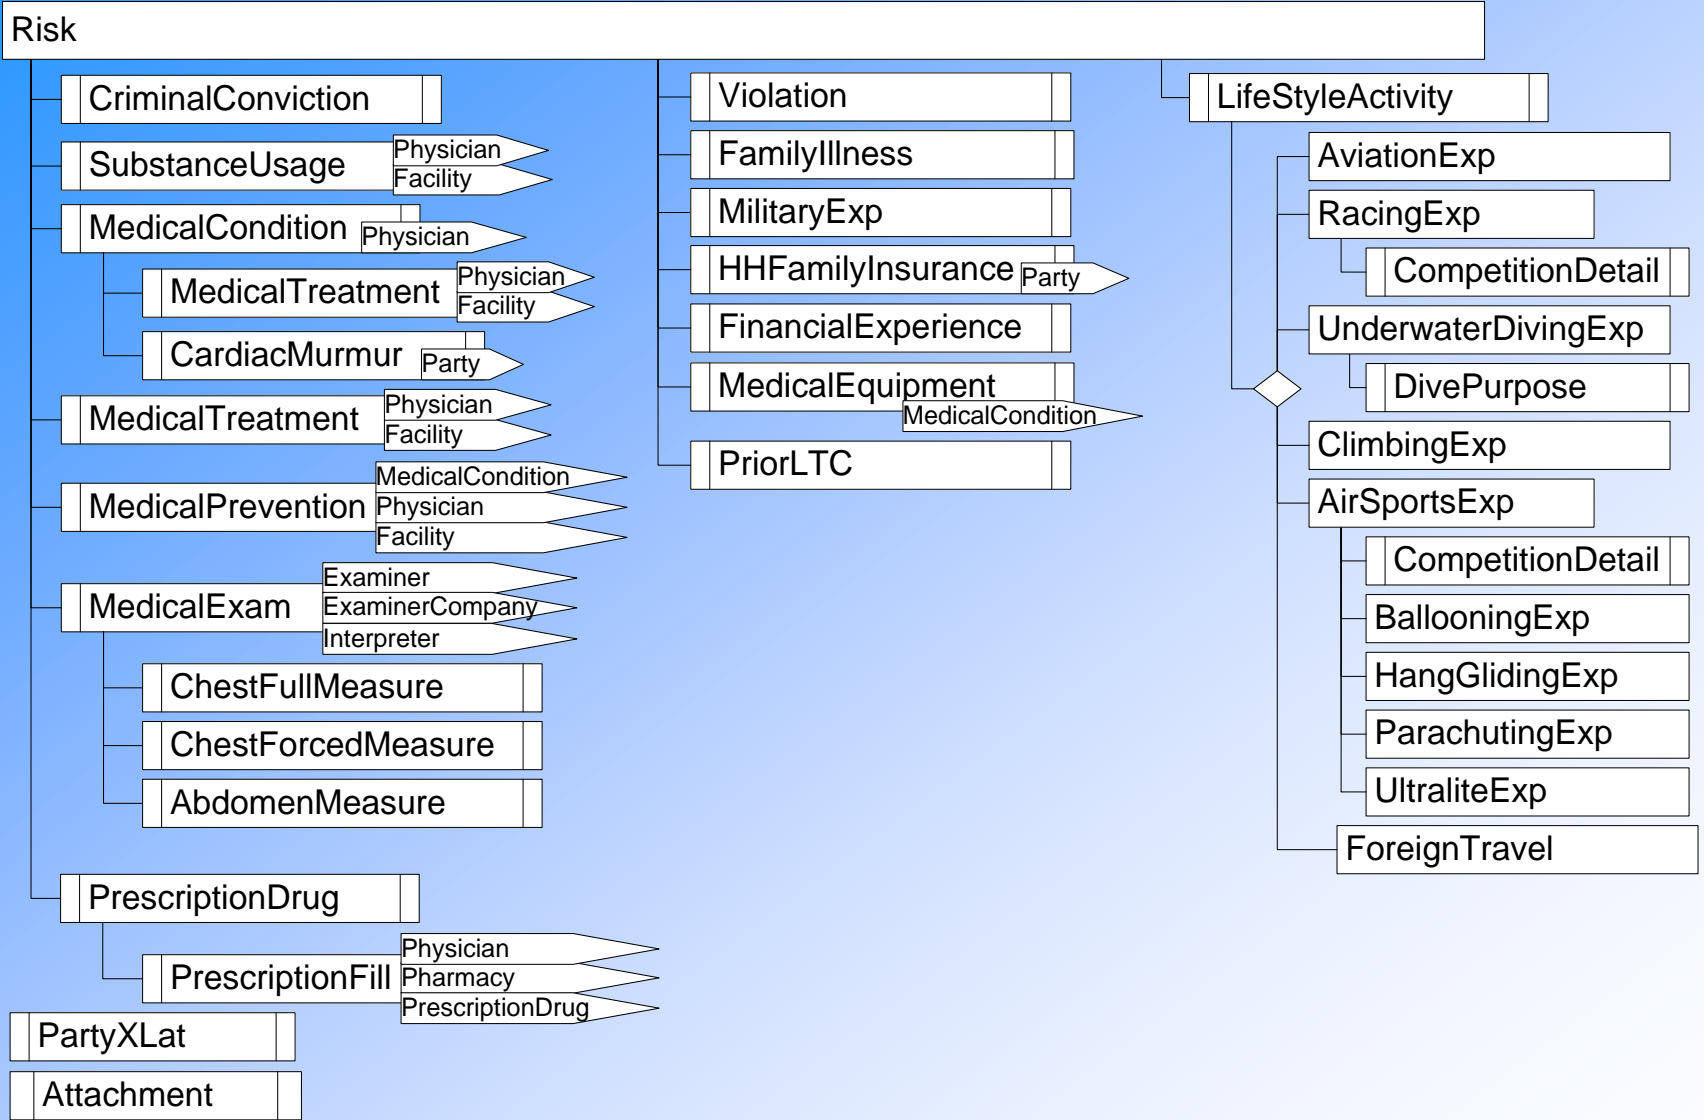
Risk

CriminalConviction

SubstanceUsage
Physician
Facility

MedicalCondition
Physician

MedicalTreatment
Physician
Facility

CardiacMurmur
Party

MedicalTreatment
Physician
Facility

MedicalPrevention
MedicalCondition
Physician
Facility

MedicalExam
Examiner
ExaminerCompany
Interpreter

ChestFullMeasure

ChestForcedMeasure

AbdomenMeasure

PrescriptionDrug

PrescriptionFill
Physician
Pharmacy
PrescriptionDrug

PartyXLat

Attachment

Violation

FamilyIllness

MilitaryExp

HHFamilyInsurance
Party

FinancialExperience

MedicalEquipment
MedicalCondition

PriorLTC

LifeStyleActivity

AviationExp

RacingExp

CompetitionDetail

UnderwaterDivingExp

DivePurpose

ClimbingExp

AirSportsExp

CompetitionDetail

BallooningExp

HangGlidingExp

ParachutingExp

UltraliteExp

ForeignTravel